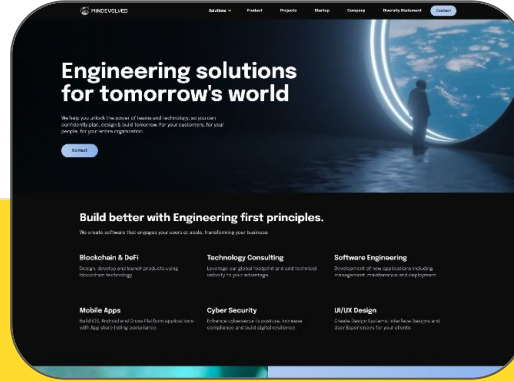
MINDEVOLVED

Solutions ∨ Product Projects Startup Company Diversity Statement Contact

Engineering solutions for tomorrow's world

We help you unlock the power of teams and technology, so you can confidently plan, design & build tomorrow. For your customers, for your people, for your entire organization.

Contact

Build better with Engineering first principles.

We create software that engages your users at scale, transforming your business.

Blockchain & DeFi

Design, develop and launch products using blockchain technology.

Technology Consulting

Leverage our global footprint and cost technical velocity to your advantage.

Software Engineering

Development of new applications including management, maintenance and deployment.

Mobile Apps

Build iOS, Android and Cross Platform applications with App store listing compliance.

Cyber Security

Enhance cybersecurity posture, increase compliance and build digital resilience.

UI/UX Design

Create Design Systems, Interface Designs and User Experiences for your clients.